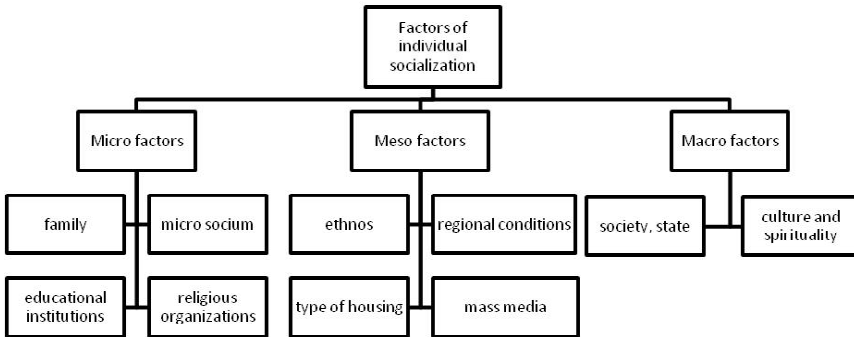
Factors of individual socialization

Micro factors

family

micro socium

educational institutions

religious organizations

Meso factors

ethnos

regional conditions

type of housing

mass media

Macro factors

society, state

culture and spirituality